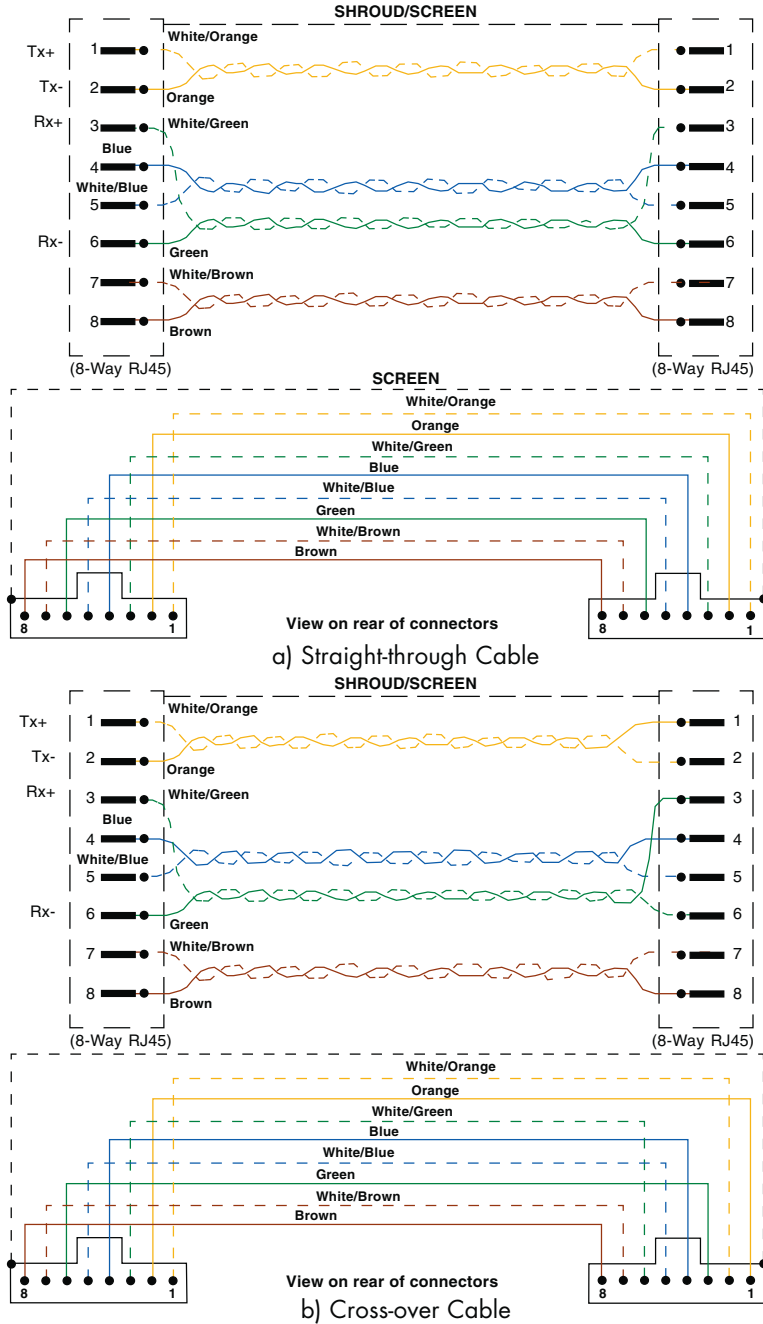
SHROUD/SCREEN

Tx+ 1 White/Orange 1
Tx- 2 Orange 2
Rx+ 3 White/Green 3
Blue
4 4
White/Blue
5 5
Rx- 6 Green 6
7 White/Brown 7
8 Brown 8

(8-Way RJ45) (8-Way RJ45)

SCREEN

White/Orange
Orange
White/Green
Blue
White/Blue
Green
White/Brown
Brown

8 1
View on rear of connectors
8 1

a) Straight-through Cable

SHROUD/SCREEN

Tx+ 1 White/Orange 1
Tx- 2 Orange 2
Rx+ 3 White/Green 3
Blue
4 4
White/Blue
5 5
Rx- 6 Green 6
7 White/Brown 7
8 Brown 8

(8-Way RJ45) (8-Way RJ45)

White/Orange
Orange
White/Green
Blue
White/Blue
Green
White/Brown
Brown

8 1
View on rear of connectors
8 1

b) Cross-over Cable